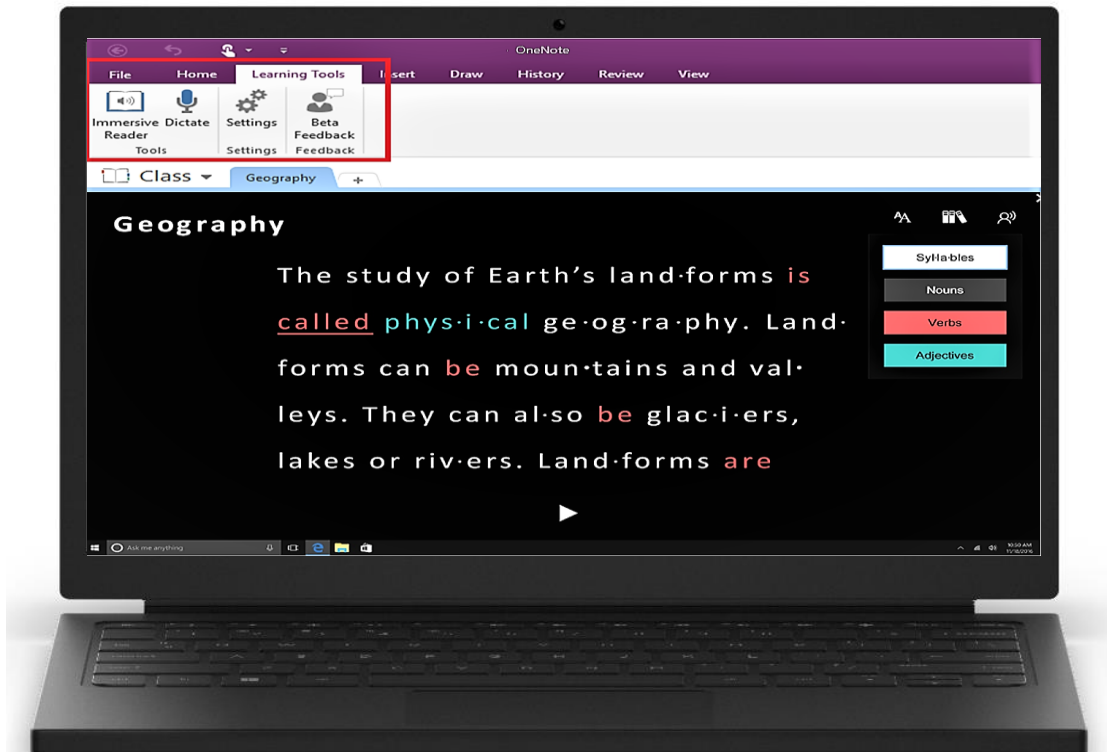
OneNote

File Home Learning Tools Insert Draw History Review View

Immersive Reader Dictate Settings Beta Feedback

Tools Settings Feedback

Class Geography +

Geography

The study of Earth's land·forms is called phys·i·cal ge·og·ra·phy. Land·forms can be moun·tains and val·leys. They can al·so be glac·i·ers, lakes or riv·ers. Land·forms are

Syl·la·bles

Nouns

Verbs

Adjectives

Ask me anything

10:50 AM 11/18/2016